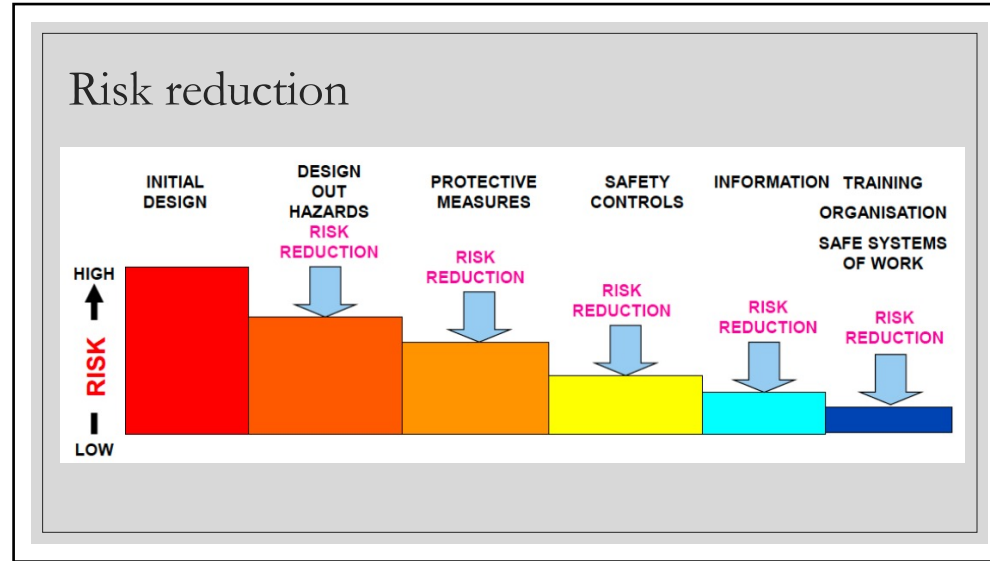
Risk reduction

INITIAL DESIGN

DESIGN OUT HAZARDS

RISK REDUCTION

PROTECTIVE MEASURES

RISK REDUCTION

SAFETY CONTROLS

RISK REDUCTION

INFORMATION

RISK REDUCTION

TRAINING

ORGANISATION

SAFE SYSTEMS OF WORK

RISK REDUCTION

HIGH

RISK

LOW